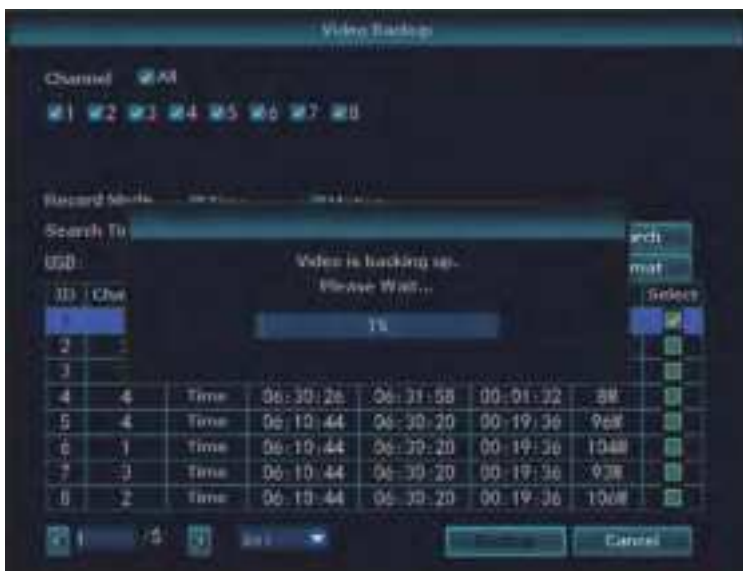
Video Backup

Channel All

1 2 3 4 5 6 7 8

Record Mode

Search Ti

USB

arch

mat

Video is backing up..
Please Wait...

1%

| ID | Cha |  |  |  |  |  | Select |
|---|---|---|---|---|---|---|---|
| 1 |  |  |  |  |  |  |  |
| 2 |  |  |  |  |  |  |  |
| 3 |  |  |  |  |  |  |  |
| 4 | 4 | Time | 06:30:26 | 06:31:58 | 00:01:32 | 8M |  |
| 5 | 4 | Time | 06:10:44 | 06:30:20 | 00:19:36 | 96M |  |
| 6 | 1 | Time | 06:10:44 | 06:30:20 | 00:19:36 | 104M |  |
| 7 | 3 | Time | 06:10:44 | 06:30:20 | 00:19:36 | 93M |  |
| 8 | 2 | Time | 06:10:44 | 06:30:20 | 00:19:36 | 106M |  |

1 /5 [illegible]

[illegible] Cancel